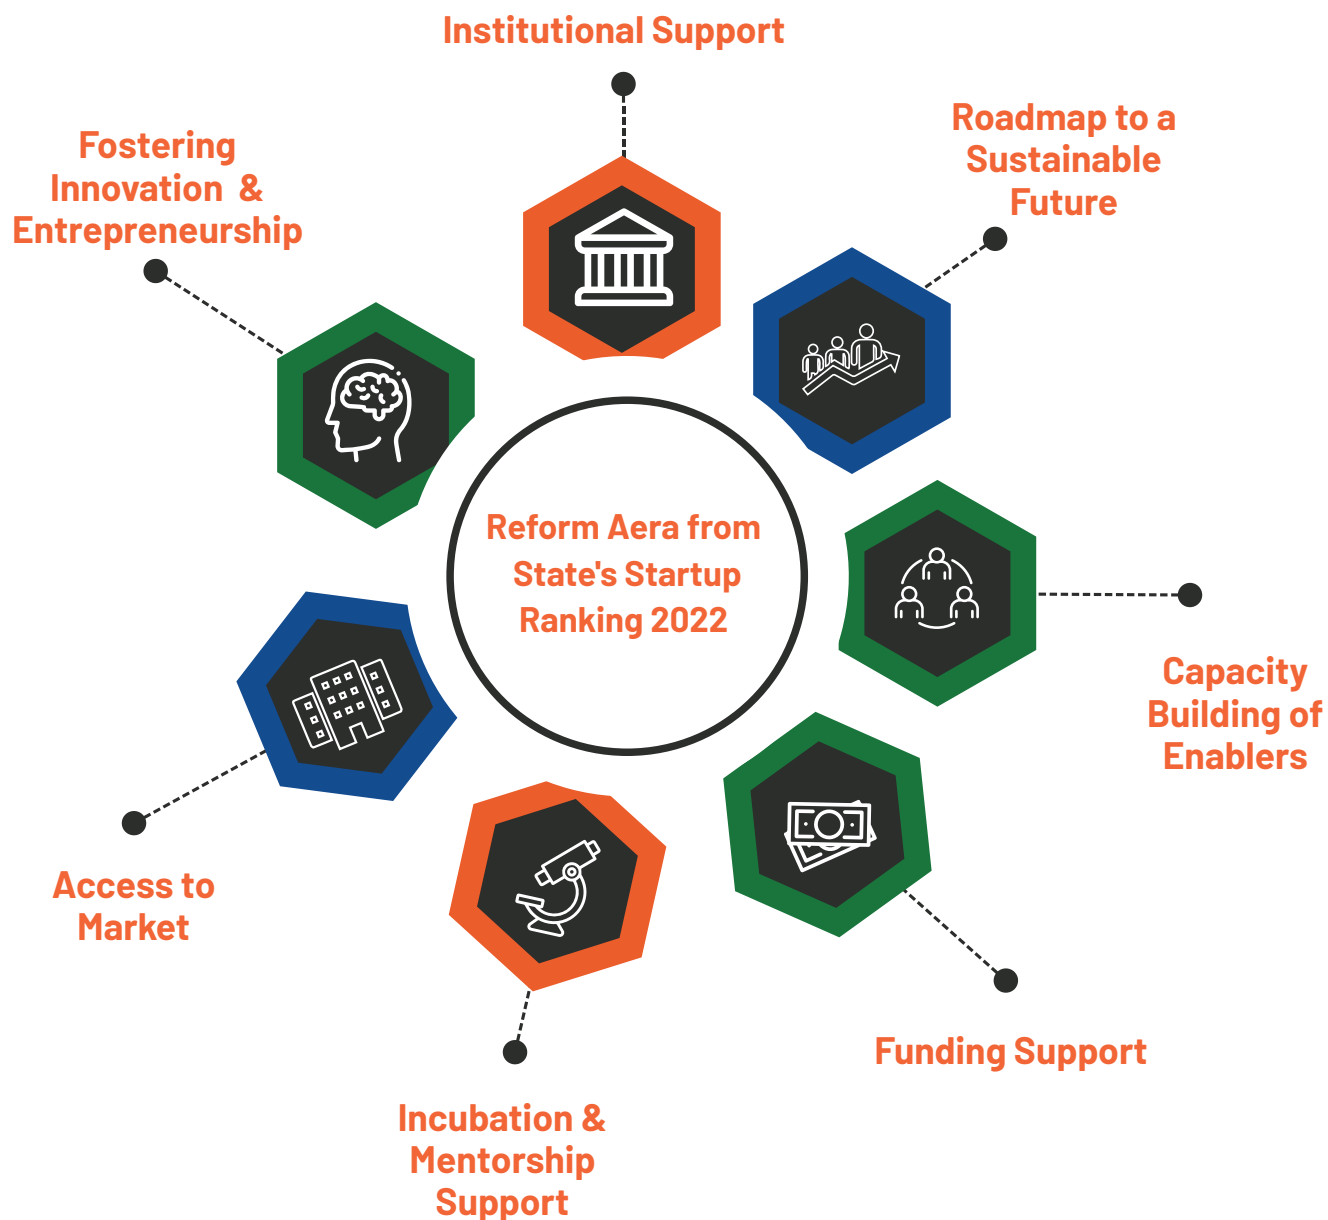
Institutional Support

Roadmap to a Sustainable Future

Fostering Innovation & Entrepreneurship

Reform Aera from State's Startup Ranking 2022

Capacity Building of Enablers

Access to Market

Funding Support

Incubation & Mentorship Support